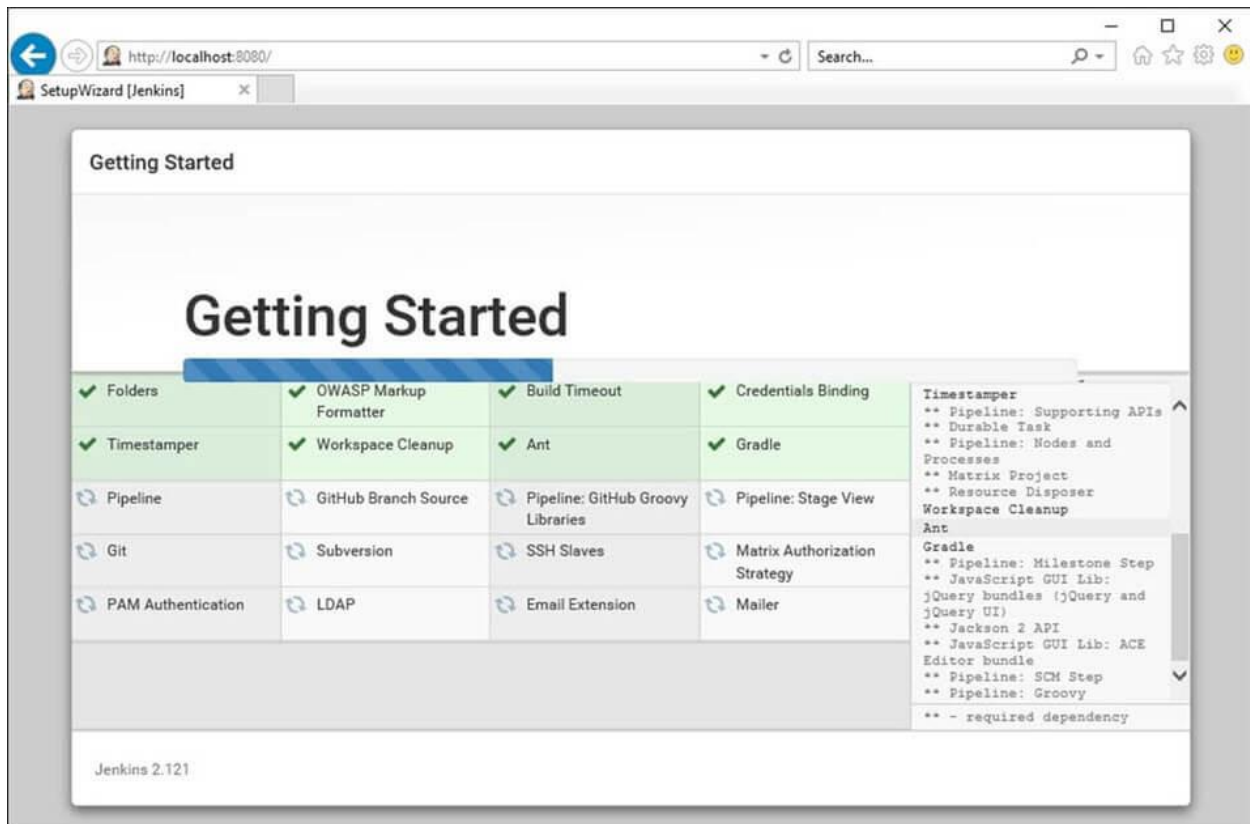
http://localhost:8080/

Search...

SetupWizard [Jenkins]

Getting Started

Getting Started

| Folders | OWASP Markup Formatter | Build Timeout | Credentials Binding |
|---|---|---|---|
| Timestamper | Workspace Cleanup | Ant | Gradle |
| Pipeline | GitHub Branch Source | Pipeline: GitHub Groovy Libraries | Pipeline: Stage View |
| Git | Subversion | SSH Slaves | Matrix Authorization Strategy |
| PAM Authentication | LDAP | Email Extension | Mailer |

Timestamper
** Pipeline: Supporting APIs
** Durable Task
** Pipeline: Nodes and Processes
** Matrix Project
** Resource Disposer
Workspace Cleanup
Ant
Gradle
** Pipeline: Milestone Step
** JavaScript GUI Lib: jQuery bundles (jQuery and jQuery UI)
** Jackson 2 API
** JavaScript GUI Lib: ACE Editor bundle
** Pipeline: SCM Step
** Pipeline: Groovy

** - required dependency

Jenkins 2.121